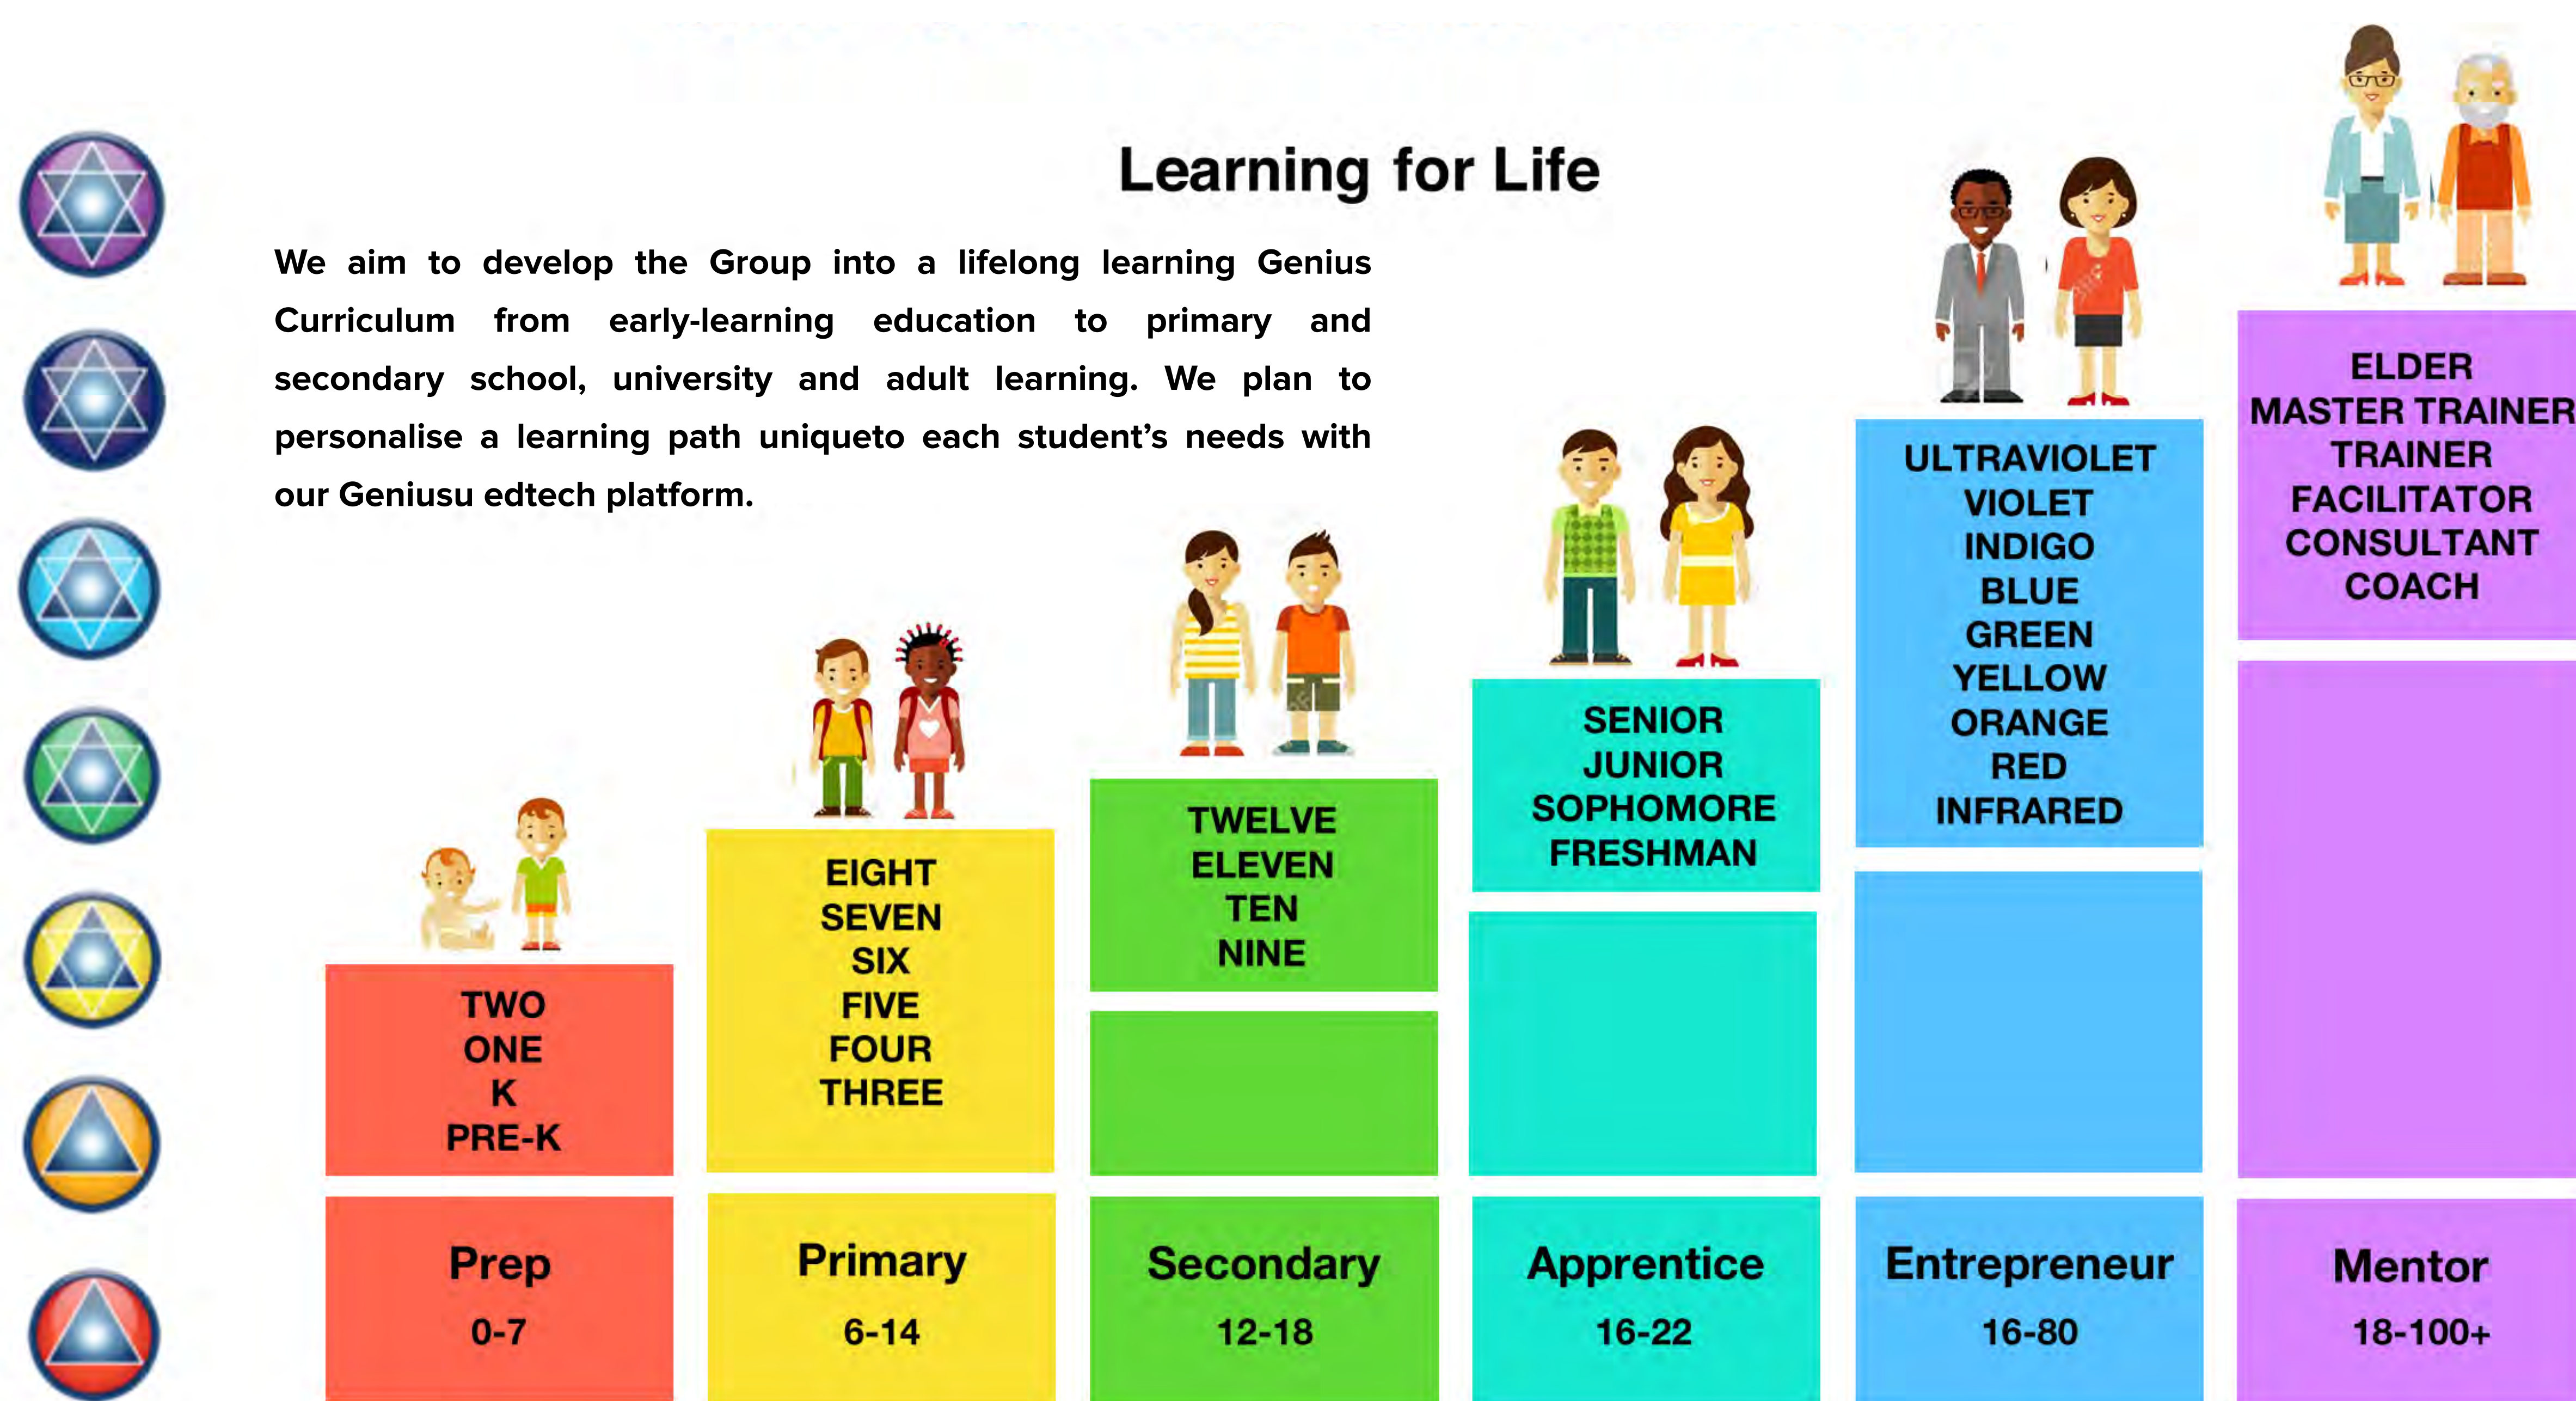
Learning for Life

We aim to develop the Group into a lifelong learning Genius Curriculum from early-learning education to primary and secondary school, university and adult learning. We plan to personalise a learning path uniqueto each student's needs with our Geniusu edtech platform.

TWO
ONE
K
PRE-K

Prep
0-7

EIGHT
SEVEN
SIX
FIVE
FOUR
THREE

Primary
6-14

TWELVE
ELEVEN
TEN
NINE

Secondary
12-18

SENIOR
JUNIOR
SOPHOMORE
FRESHMAN

Apprentice
16-22

ULTRAVIOLET
VIOLET
INDIGO
BLUE
GREEN
YELLOW
ORANGE
RED
INFRARED

Entrepreneur
16-80

ELDER
MASTER TRAINER
TRAINER
FACILITATOR
CONSULTANT
COACH

Mentor
18-100+